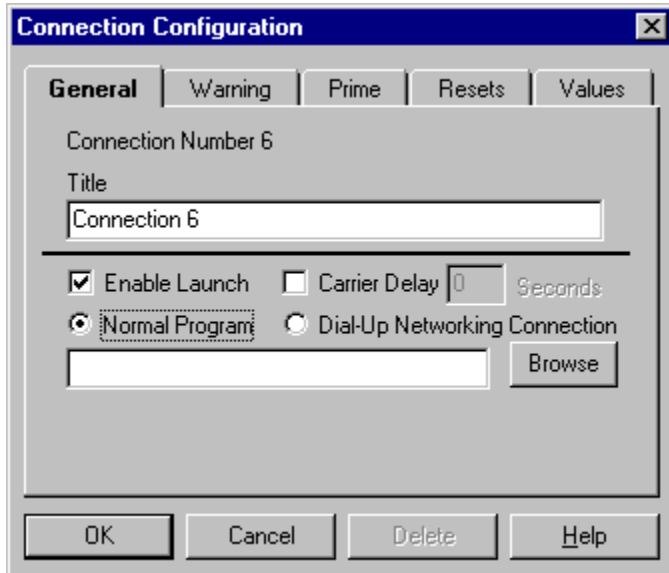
Connection Configuration

General | Warning | Prime | Resets | Values

Connection Number 6

Title

Connection 6

Enable Launch

Carrier Delay 0 Seconds

Normal Program

Dial-Up Networking Connection

Browse

OK

Cancel

Delete

Help